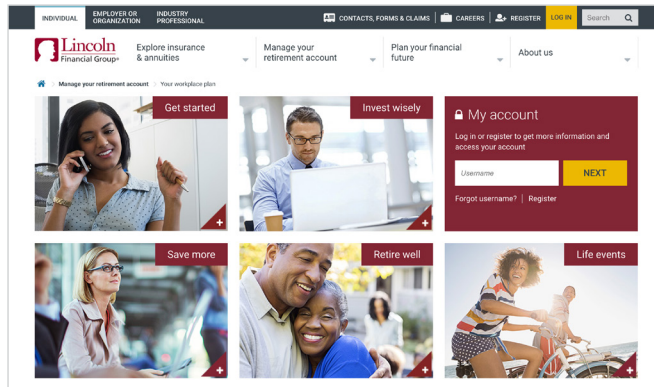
INDIVIDUAL EMPLOYER OR ORGANIZATION INDUSTRY PROFESSIONAL

CONTACTS, FORMS & CLAIMS CAREERS REGISTER LOG IN Search

Lincoln Financial Group®

Explore insurance & annuities

Manage your retirement account

Plan your financial future

About us

Manage your retirement account > Your workplace plan

Get started

Invest wisely

My account

Log in or register to get more information and access your account

Username

NEXT

Forgot username? | Register

Save more

Retire well

Life events